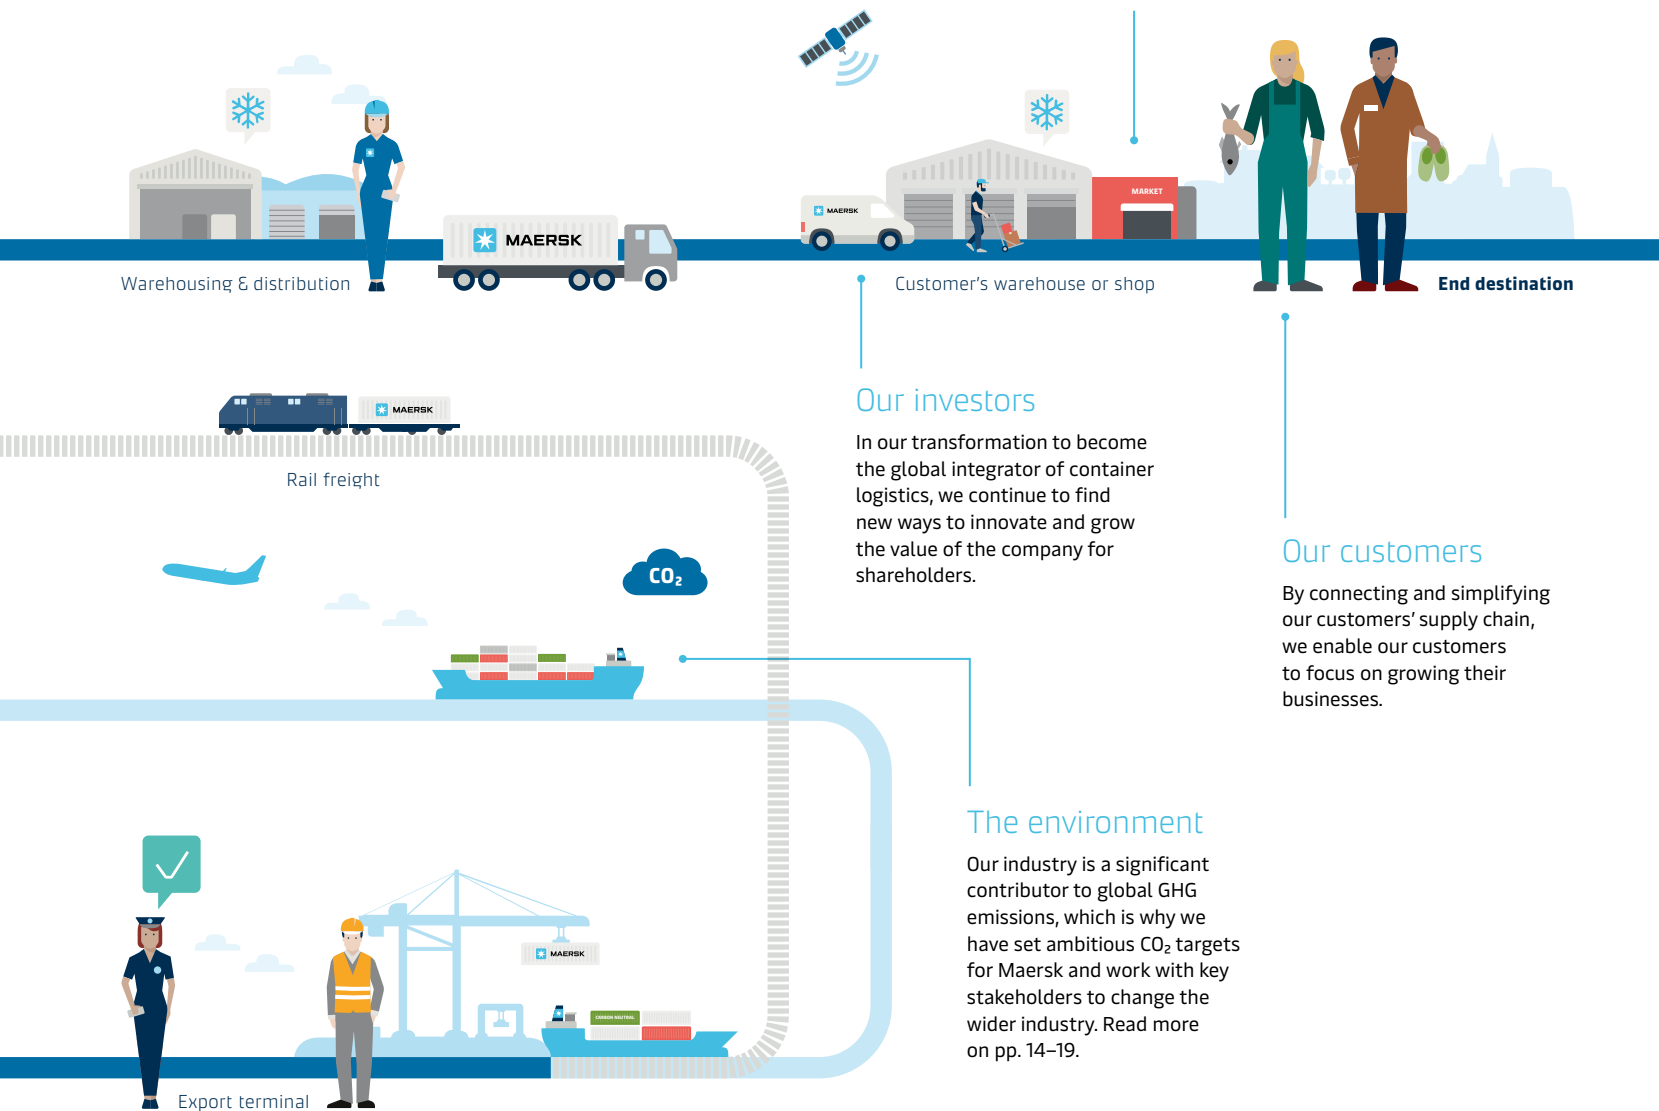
MAERSK

Warehousing & distribution

MAERSK

MARKET

Customer's warehouse or shop

End destination

MAERSK

Rail freight

$CO_2$

Our investors

In our transformation to become the global integrator of container logistics, we continue to find new ways to innovate and grow the value of the company for shareholders.

Our customers

By connecting and simplifying our customers' supply chain, we enable our customers to focus on growing their businesses.

The environment

Our industry is a significant contributor to global GHG emissions, which is why we have set ambitious $CO_2$ targets for Maersk and work with key stakeholders to change the wider industry. Read more on pp. 14–19.

MAERSK

CARBON NEUTRAL

Export terminal